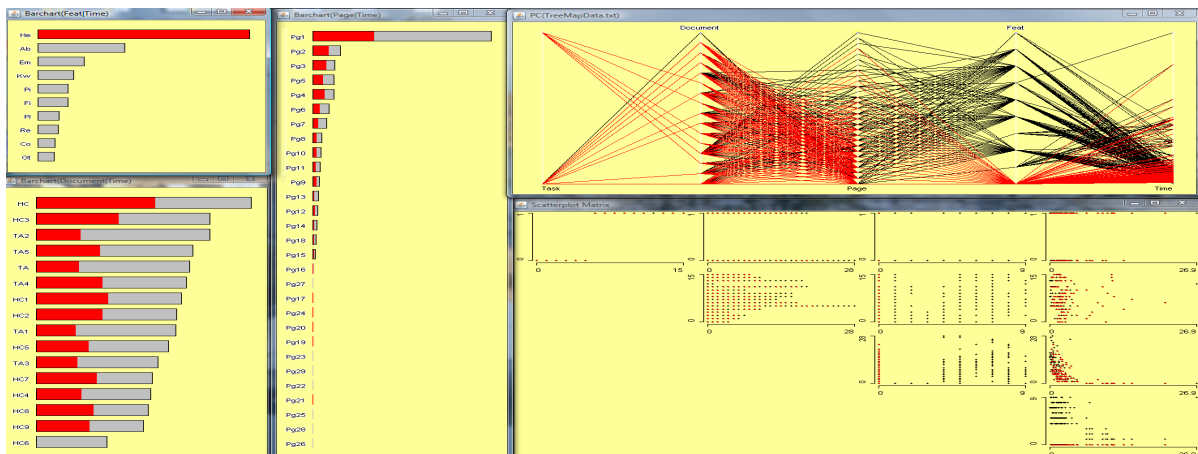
Barchart(Feat(Time)

He
Ab
Em
Kw
Pi
Fi
Pl
Re
Co
Ot

Barchart(Document(Time)

HC
HC3
TA2
TA5
TA
TA4
HC1
HC2
TA1
HC5
TA3
HC7
HC4
HC8
HC9
HC6

Barchart(Page(Time)

Pg1
Pg2
Pg3
Pg5
Pg4
Pg6
Pg7
Pg8
Pg10
Pg11
Pg9
Pg13
Pg12
Pg14
Pg18
Pg15
Pg16
Pg27
Pg17
Pg24
Pg20
Pg19
Pg23
Pg29
Pg22
Pg21
Pg25
Pg28
Pg26

PC(TreeMapData.txt)

Document
Feat
Task
Page
Time

Scatterplot Matrix

0
15
0
28
0
9
0
26.9
15
0
0
28
15
0
0
9
0
26.9
20
0
0
9
0
26.9
0
26.9